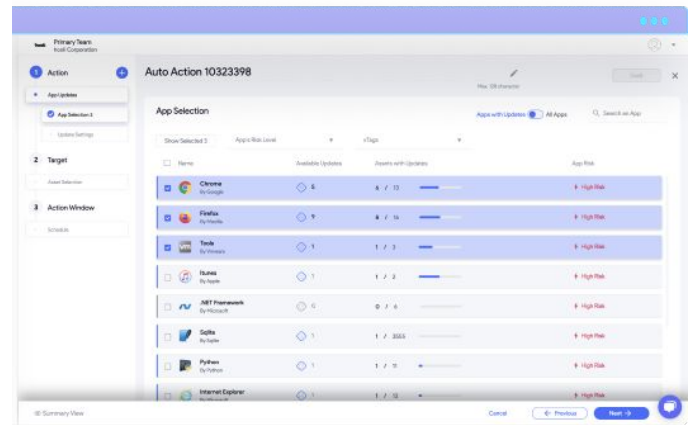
Primary Team
Itsoft Corporation

1 Action
App Updates
App Selection 3
Update Settings
2 Target
Asset Selection
3 Action Window
Schedule

Auto Action 10323398
Max. 128 character
Save

App Selection
Apps with Updates All Apps
Search an App
Show Selected 3
Apps Risk Level
Tags

| Name | Available Updates | Assets with Updates | App Risk |
|---|---|---|---|
| Chrome By Google | 5 | 4 / 13 | High Risk |
| Firefox By Mozilla | 9 | 4 / 14 | High Risk |
| Tools By Vmware | 1 | 1 / 3 | High Risk |
| Itunes By Apple | 1 | 1 / 2 | High Risk |
| .NET Framework By Microsoft | 0 | 0 / 4 | High Risk |
| Sqlite By Sqlite | 1 | 1 / 3555 | High Risk |
| Python By Python | 1 | 1 / 11 | High Risk |
| Internet Explorer By Microsoft | 1 | 1 / 12 | High Risk |

Summary View
Cancel
Previous
Next